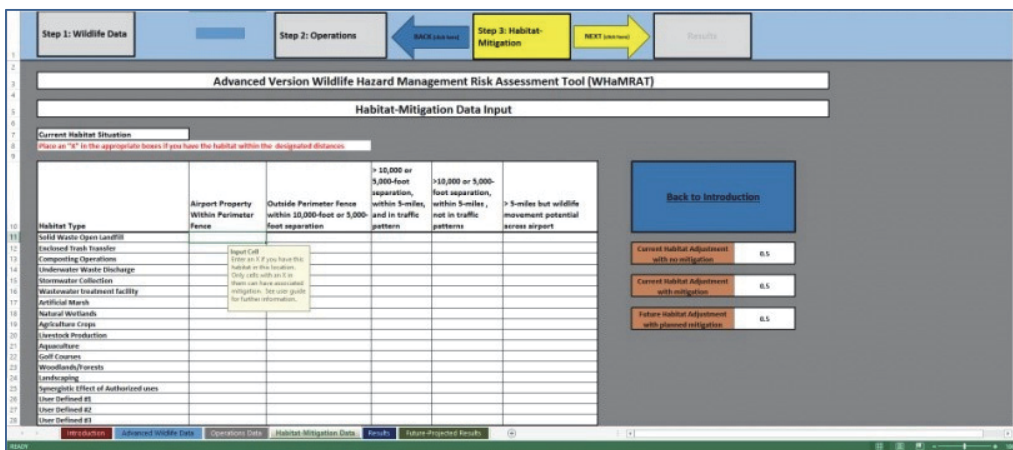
Step 1: Wildlife Data

Step 2: Operations

BACK (click here)

Step 3: Habitat-Mitigation

NEXT (click here)

Results

Advanced Version Wildlife Hazard Management Risk Assessment Tool (WHaMRAT)

Habitat-Mitigation Data Input

Current Habitat Situation

Place an "X" in the appropriate boxes if you have the habitat within the designated distances

| Habitat Type | Airport Property Within Perimeter Fence | Outside Perimeter Fence within 10,000-foot or 5,000-foot separation | > 10,000 or 5,000-foot separation, within 5-miles, and in traffic pattern | >10,000 or 5,000-foot separation, within 5-miles , not in traffic patterns | > 5-miles but wildlife movement potential across airport |
|---|---|---|---|---|---|
| Solid Waste Open Landfill | | | | | |
| Enclosed Trash Transfer | | | | | |
| Composting Operations | | | | | |
| Underwater Waste Discharge | | | | | |
| Stormwater Collection | | | | | |
| Wastewater treatment facility | | | | | |
| Artificial Marsh | | | | | |
| Natural Wetlands | | | | | |
| Agriculture Crops | | | | | |
| Livestock Production | | | | | |
| Aquaculture | | | | | |
| Golf Courses | | | | | |
| Woodlands/Forests | | | | | |
| Landscaping | | | | | |
| Synergistic Effect of Authorized uses | | | | | |
| User Defined #1 | | | | | |
| User Defined #2 | | | | | |
| User Defined #3 | | | | | |

Input Cell
Enter an X if you have this habitat in this location. Only cells with an X in them can have associated mitigation. See user guide for further information.

Back to Introduction

Current Habitat Adjustment with no mitigation 0.5

Current Habitat Adjustment with mitigation 0.5

Future Habitat Adjustment with planned mitigation 0.5

Introduction | Advanced Wildlife Data | Operations Data | Habitat-Mitigation Data | Results | Future-Projected Results

READY